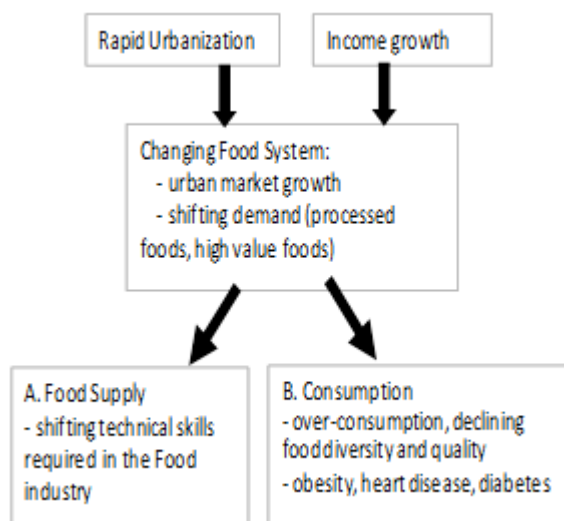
Rapid Urbanization

Income growth

Changing Food System:
- urban market growth
- shifting demand (processed foods, high value foods)

A. Food Supply
- shifting technical skills required in the Food industry

B. Consumption
- over-consumption, declining food diversity and quality
- obesity, heart disease, diabetes